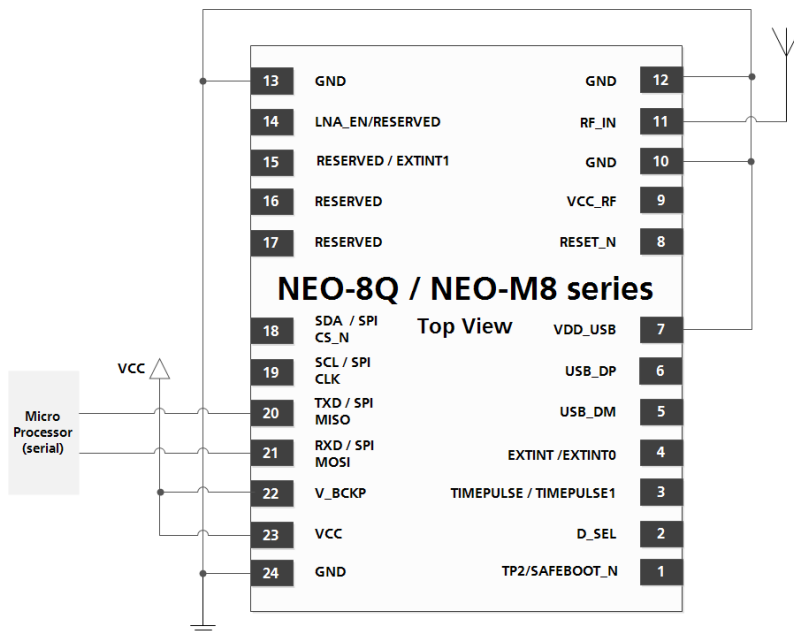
13 GND
14 LNA_EN/RESERVED
15 RESERVED / EXTINT1
16 RESERVED
17 RESERVED
GND 12
RF_IN 11
GND 10
VCC_RF 9
RESET_N 8

NEO-8Q / NEO-M8 series
Top View

18 SDA / SPI CS_N
19 SCL / SPI CLK
20 TXD / SPI MISO
21 RXD / SPI MOSI
22 V_BCKP
23 VCC
24 GND
VDD_USB 7
USB_DP 6
USB_DM 5
EXTINT /EXTINT0 4
TIMEPULSE / TIMEPULSE1 3
D_SEL 2
TP2/SAFEBOOT_N 1

VCC
Micro Processor (serial)